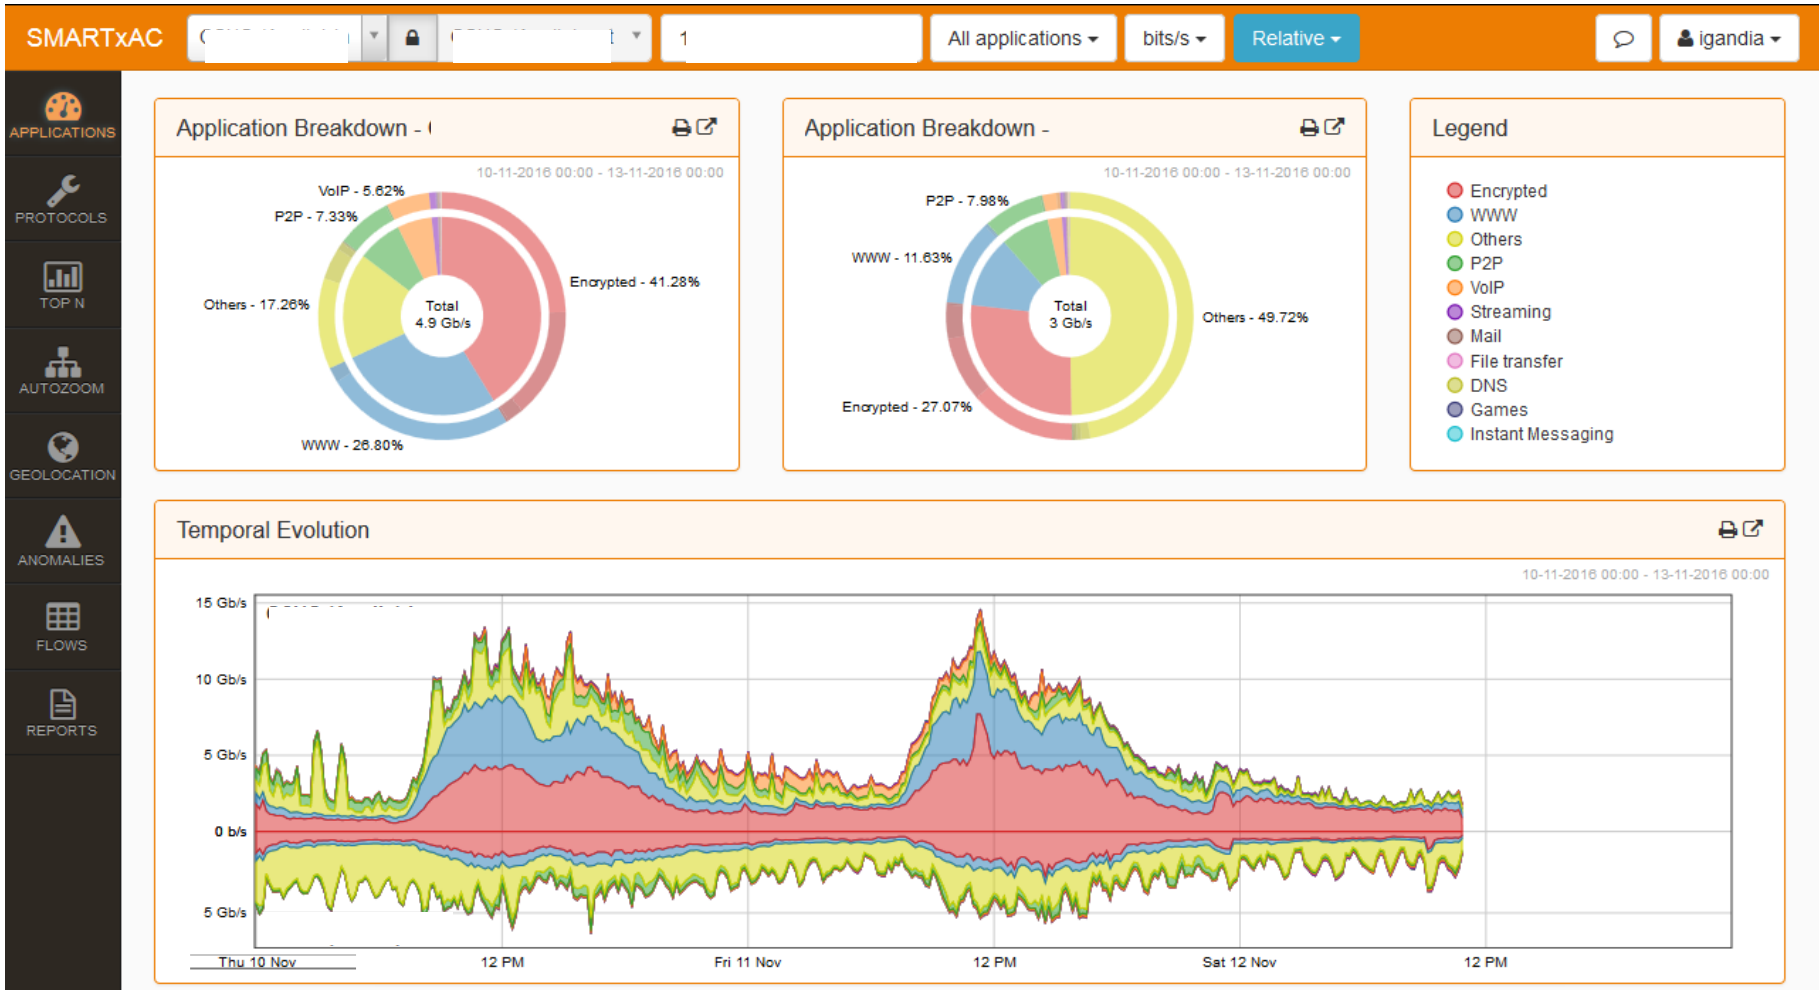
SMARTxAC

1

All applications

bits/s

Relative

igandia

APPLICATIONS

PROTOCOLS

TOP N

AUTOZOOM

GEOLOCATION

ANOMALIES

FLOWS

REPORTS

Application Breakdown - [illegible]

10-11-2016 00:00 - 13-11-2016 00:00

VoIP - 5.62%
P2P - 7.33%
Others - 17.26%
WWW - 26.80%
Encrypted - 41.28%
Total
4.9 Gb/s

Application Breakdown -

10-11-2016 00:00 - 13-11-2016 00:00

P2P - 7.98%
WWW - 11.63%
Encrypted - 27.07%
Others - 49.72%
Total
3 Gb/s

Legend

Encrypted
WWW
Others
P2P
VoIP
Streaming
Mail
File transfer
DNS
Games
Instant Messaging

Temporal Evolution

10-11-2016 00:00 - 13-11-2016 00:00

15 Gb/s
10 Gb/s
5 Gb/s
0 b/s
5 Gb/s

Thu 10 Nov
12 PM
Fri 11 Nov
12 PM
Sat 12 Nov
12 PM